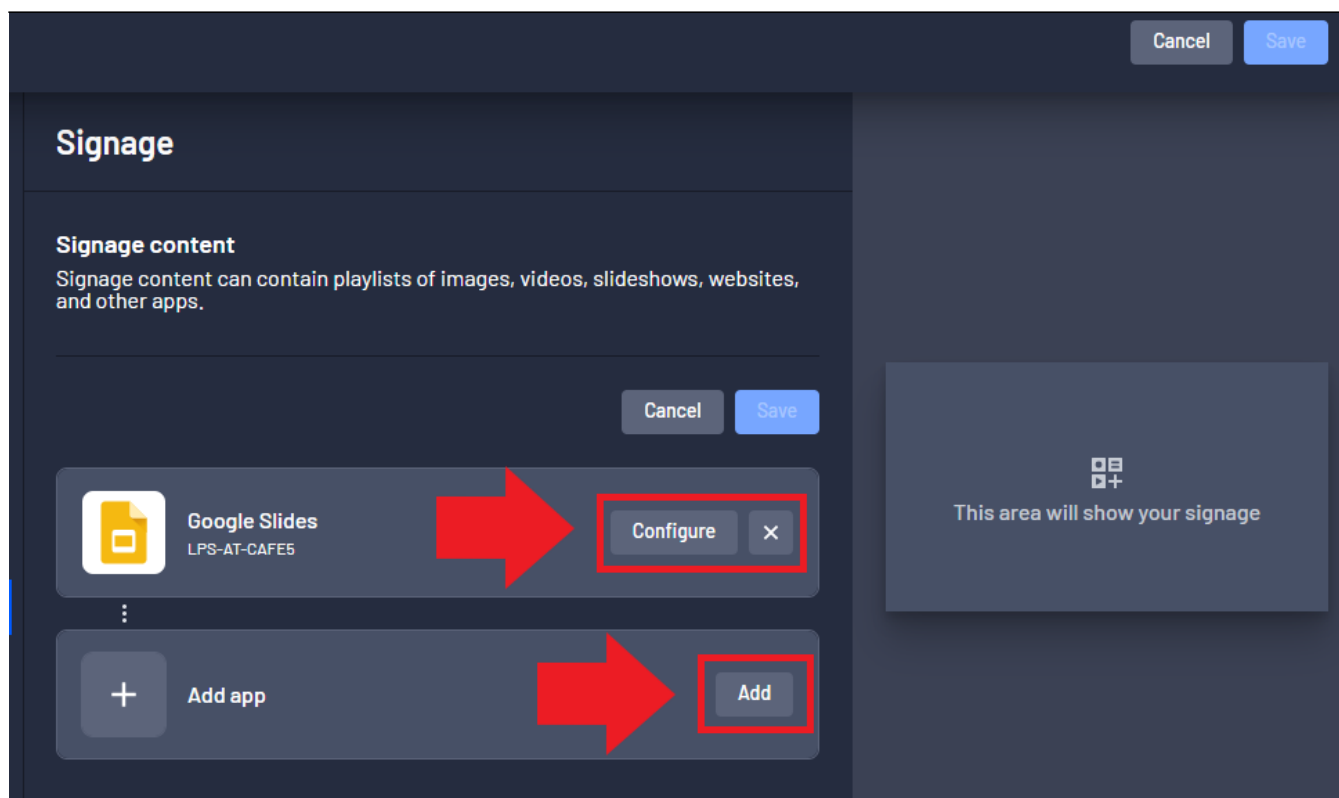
Cancel Save

Signage

Signage content

Signage content can contain playlists of images, videos, slideshows, websites, and other apps.

Cancel Save

Google Slides
LPS-AT-CAFE5

Configure ✕

Add app

Add

This area will show your signage